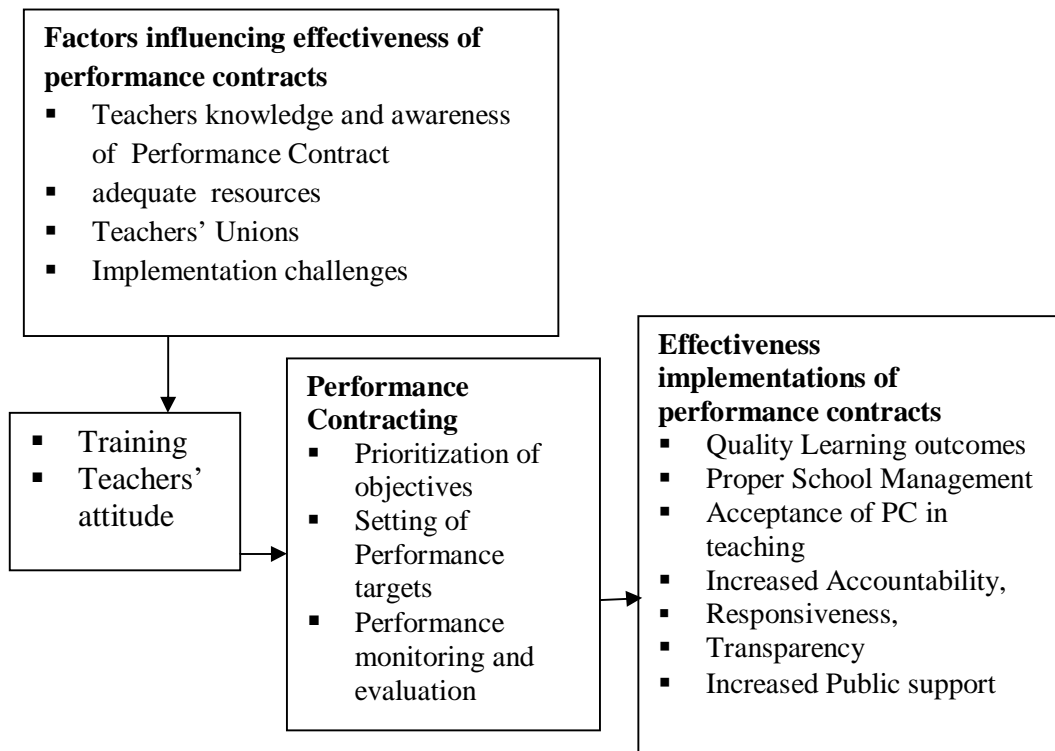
**Factors influencing effectiveness of performance contracts**
- Teachers knowledge and awareness of Performance Contract
- adequate resources
- Teachers' Unions
- Implementation challenges

- Training
- Teachers' attitude

**Performance Contracting**
- Prioritization of objectives
- Setting of Performance targets
- Performance monitoring and evaluation

**Effectiveness implementations of performance contracts**
- Quality Learning outcomes
- Proper School Management
- Acceptance of PC in teaching
- Increased Accountability,
- Responsiveness,
- Transparency
- Increased Public support